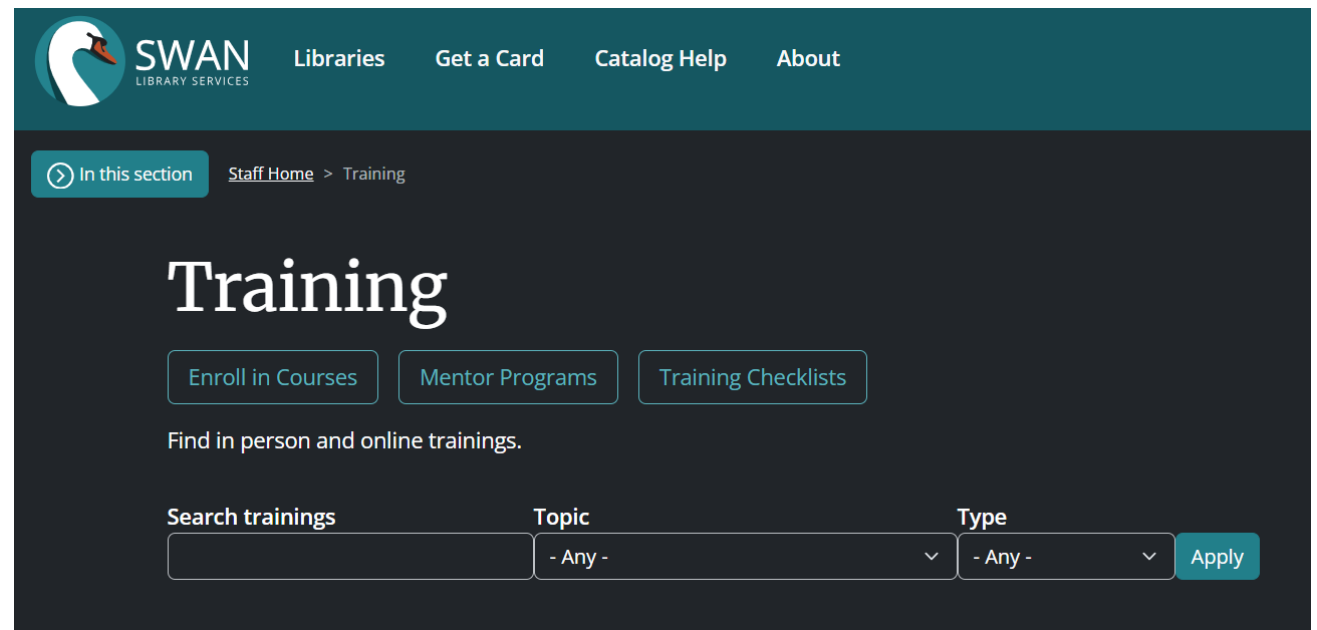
SWAN
LIBRARY SERVICES

Libraries Get a Card Catalog Help About

In this section

Staff Home > Training

Training

Enroll in Courses Mentor Programs Training Checklists

Find in person and online trainings.

Search trainings

Topic
- Any -

Type
- Any -

Apply